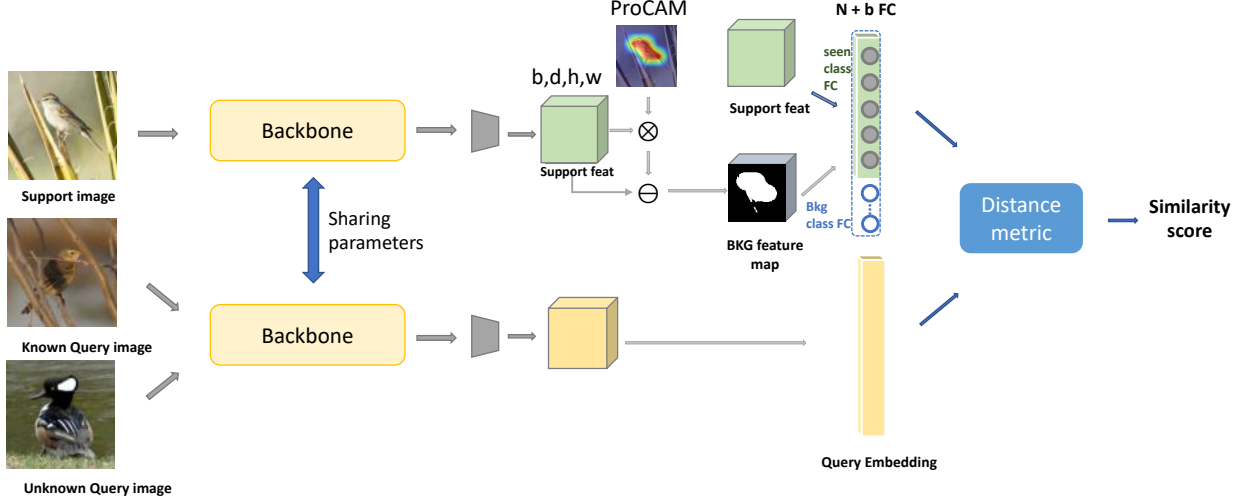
ProCAM

N + b FC

b,d,h,w

Support image

Backbone

Support feat

Support feat

seen class FC

$\otimes$

$\ominus$

Sharing parameters

BKG feature map

Bkg class FC

Distance metric

Similarity score

Known Query image

Backbone

Unknown Query image

Query Embedding